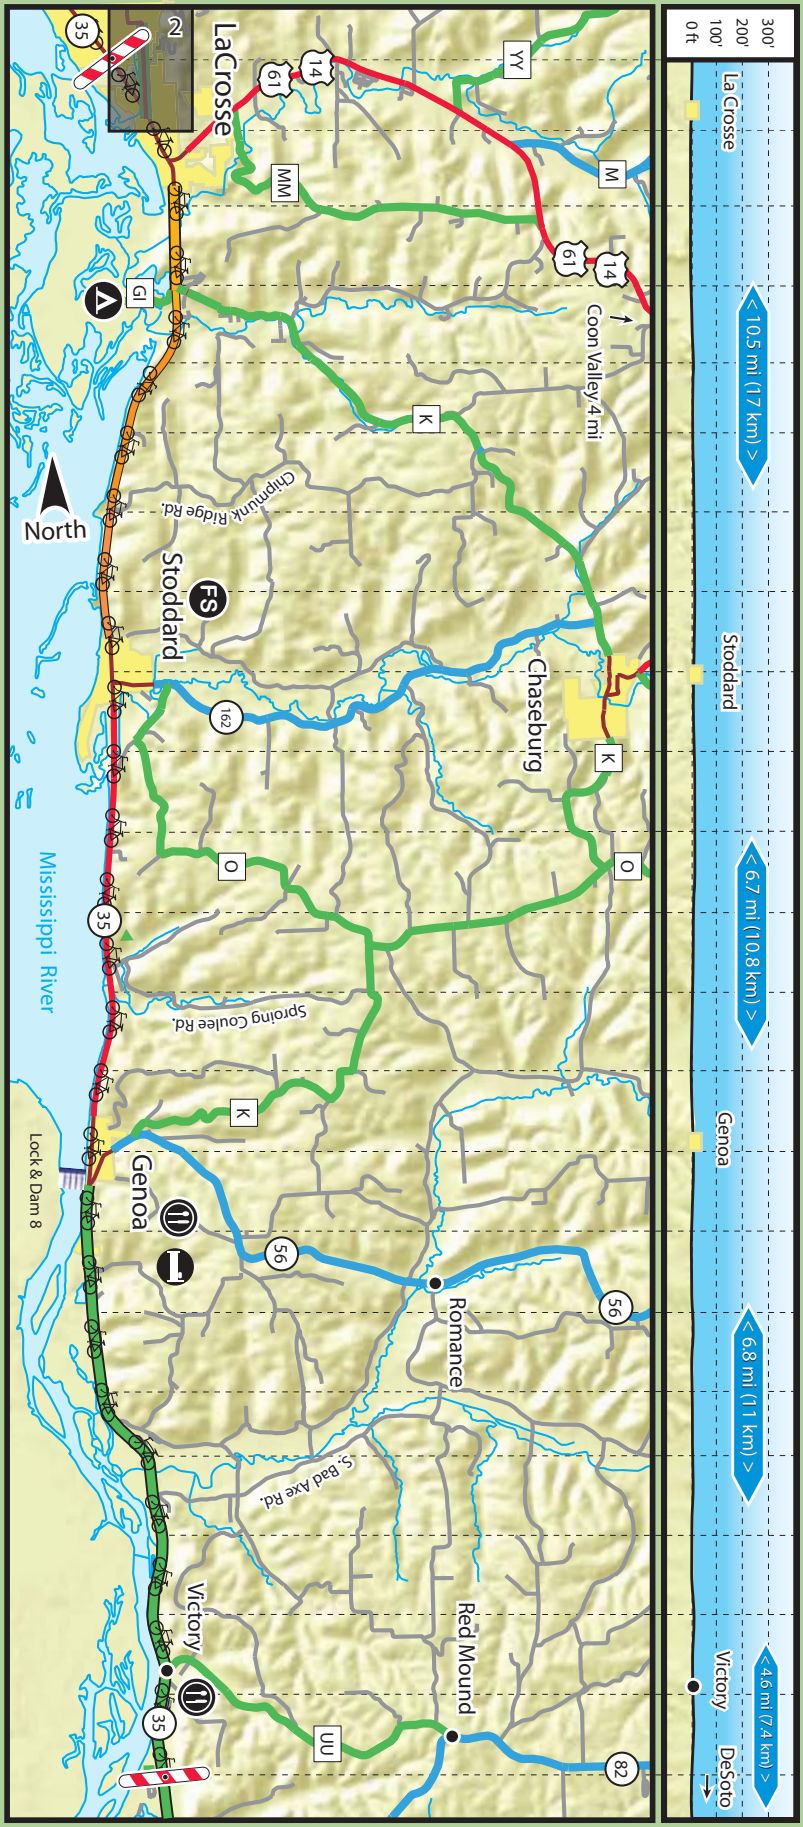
35
2
LaCrosse
61
14
YY
MM
M
61
14
GI
Coon Valley 4 mi
K
North
Chipmunk Ridge Rd.
FS
Stoddard
Chaseburg
162
K
O
O
Mississippi River
35
Spring Coulee Rd.
K
Lock & Dam 8
Genoa
56
Romance
56
S. Bad Axe Rd.
Victory
Red Mound
35
UU
82

300'
200'
100'
0 ft
La Crosse
< 10.5 mi (17 km) >
Stoddard
< 6.7 mi (10.8 km) >
Genoa
< 6.8 mi (11 km) >
Victory
< 4.6 mi (7.4 km) >
DeSoto